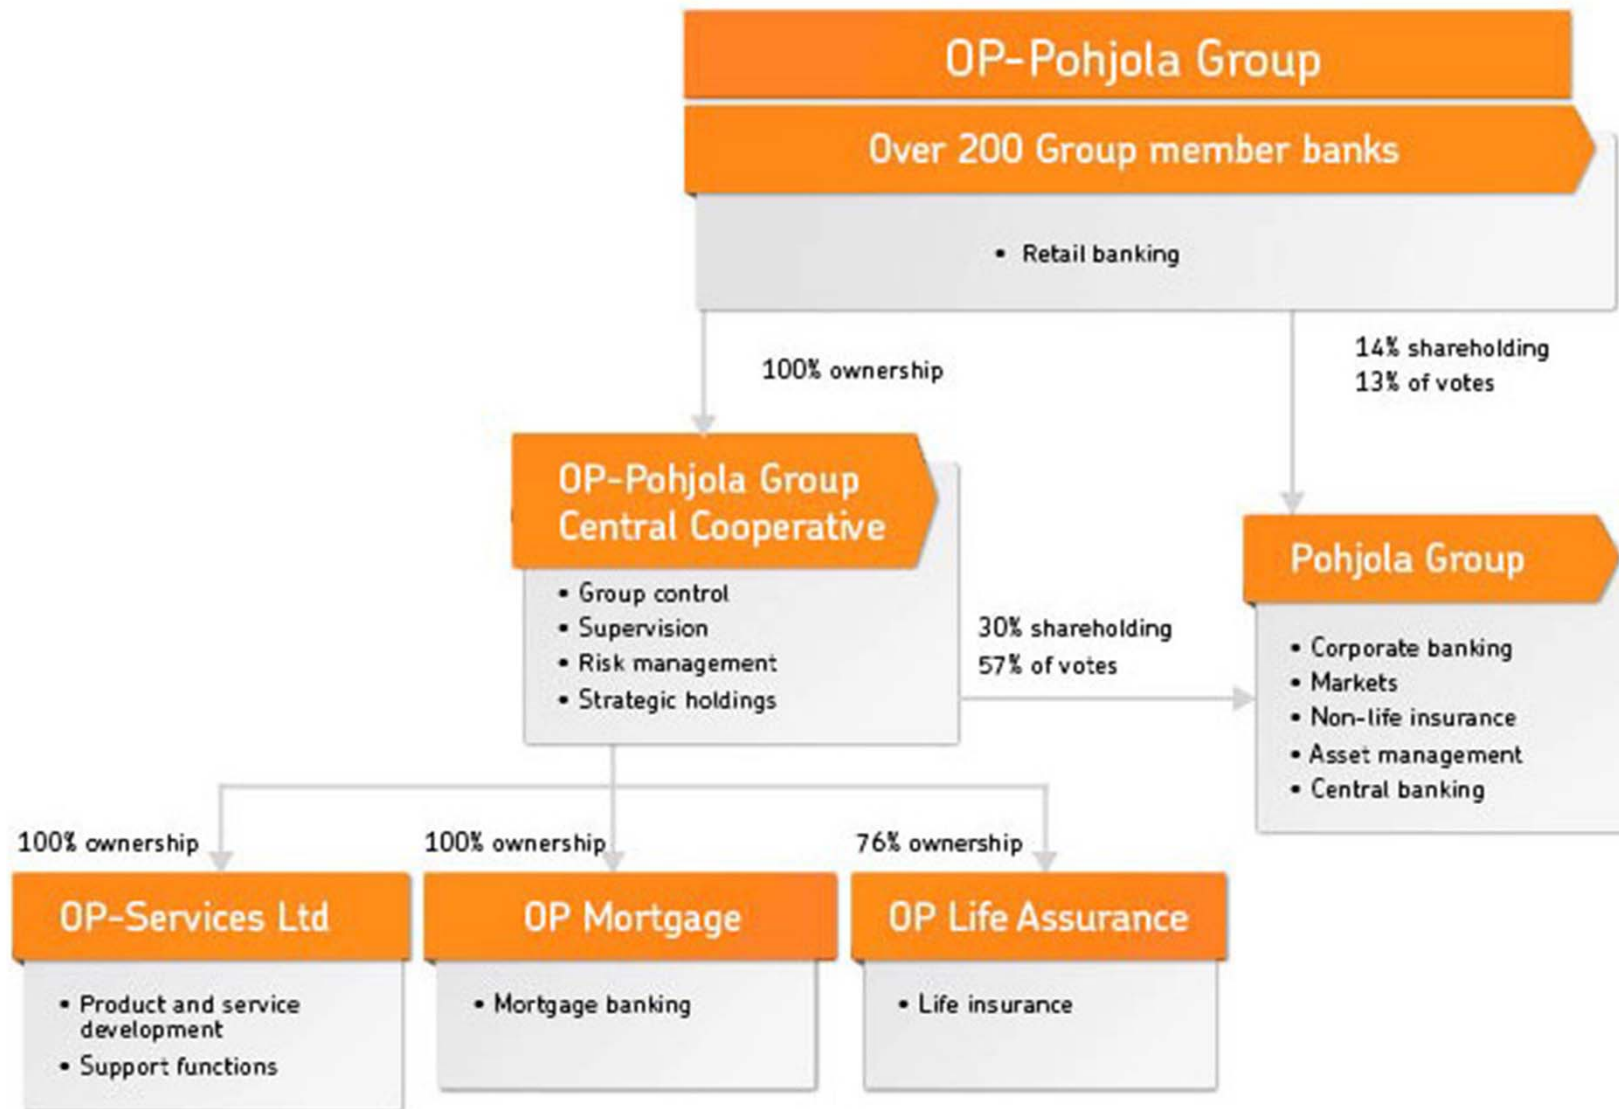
OP-Pohjola Group

Over 200 Group member banks

• Retail banking

100% ownership

14% shareholding
13% of votes

OP-Pohjola Group Central Cooperative

• Group control
• Supervision
• Risk management
• Strategic holdings

30% shareholding
57% of votes

Pohjola Group

• Corporate banking
• Markets
• Non-life insurance
• Asset management
• Central banking

100% ownership

100% ownership

76% ownership

OP-Services Ltd

• Product and service development
• Support functions

OP Mortgage

• Mortgage banking

OP Life Assurance

• Life insurance